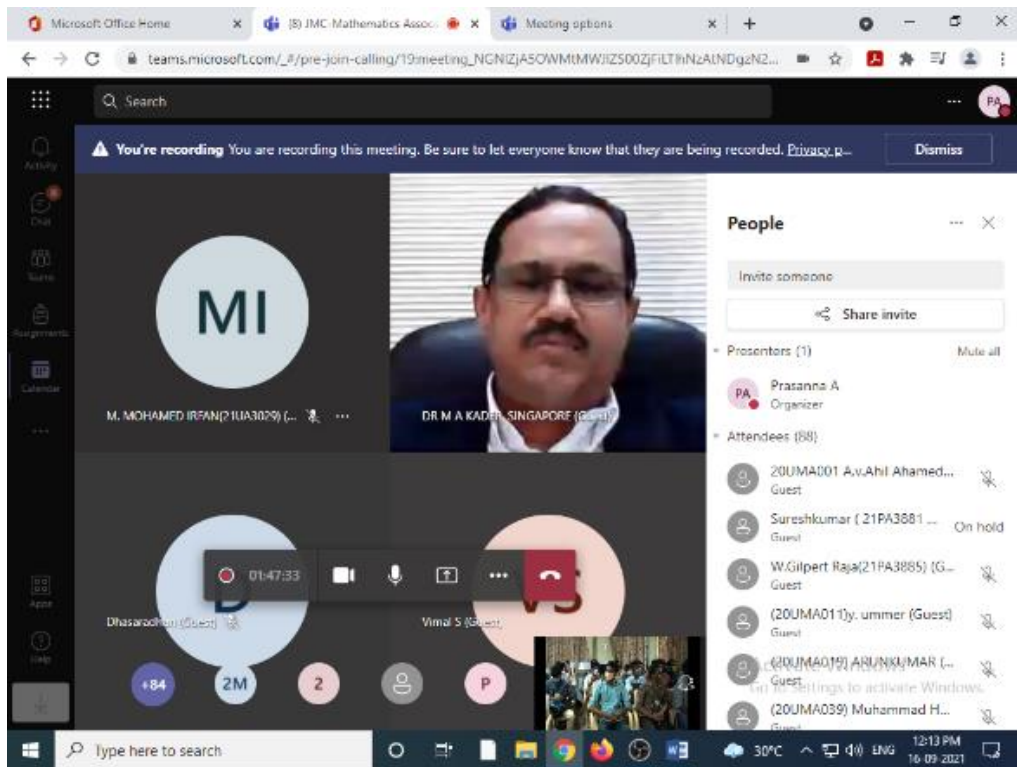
Microsoft Office Home
(8) JMC Mathematics Assoc
Meeting options

teams.microsoft.com/_#/pre-join-calling/19:meeting_NGNlZjA5OWMtMWJlZS00ZjFiLThhNzAtNDgzN2...

Search

PA

Activity
Chat
Teams
Assignments
Calendar
Apps
Help

You're recording You are recording this meeting. Be sure to let everyone know that they are being recorded. Privacy p...
Dismiss

MI
M. MOHAMED IRFAN(21UA3029) (...
DR M A KADER, SINGAPORE (G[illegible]
D
Dhasarathan (Guest)
VS
Vimal S (Guest)
01:47:33
+84
2M
2
P

People
Invite someone
Share invite
Presenters (1)
Mute all
PA
Prasanna A
Organizer
Attendees (88)
20UMA001 A.v.Ahil Ahamed...
Guest
Sureshkumar ( 21PA3881 ...
Guest
On hold
W.Gilpert Raja(21PA3885) (G...
Guest
(20UMA011)y. ummer (Guest)
Guest
(20UMA019) ARUNKUMAR (...
Guest
Activate Windows
Go to Settings to activate Windows.
(20UMA039) Muhammad H...
Guest

Type here to search
30°C
ENG
12:13 PM
16-09-2021